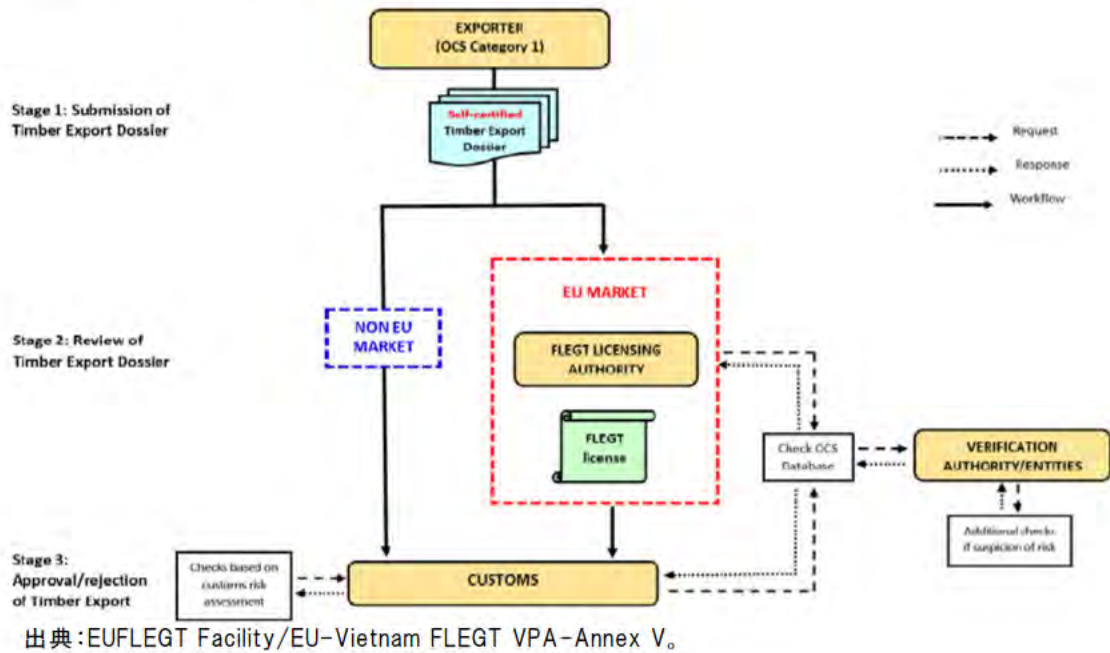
EXPORTER
(OCS Category 1)

Stage 1: Submission of Timber Export Dossier

Self-certified Timber Export Dossier

Request
Response
Workflow

EU MARKET

NON EU MARKET

Stage 2: Review of Timber Export Dossier

FLEGT LICENSING AUTHORITY

FLEGT license

Check OCS Database

VERIFICATION AUTHORITY/ENTITIES

Additional checks if suspicion of risk

Stage 3: Approval/rejection of Timber Export

Checks based on customs risk assessment

CUSTOMS

出典:EUFLEGT Facility/EU-Vietnam FLEGT VPA-Annex V。